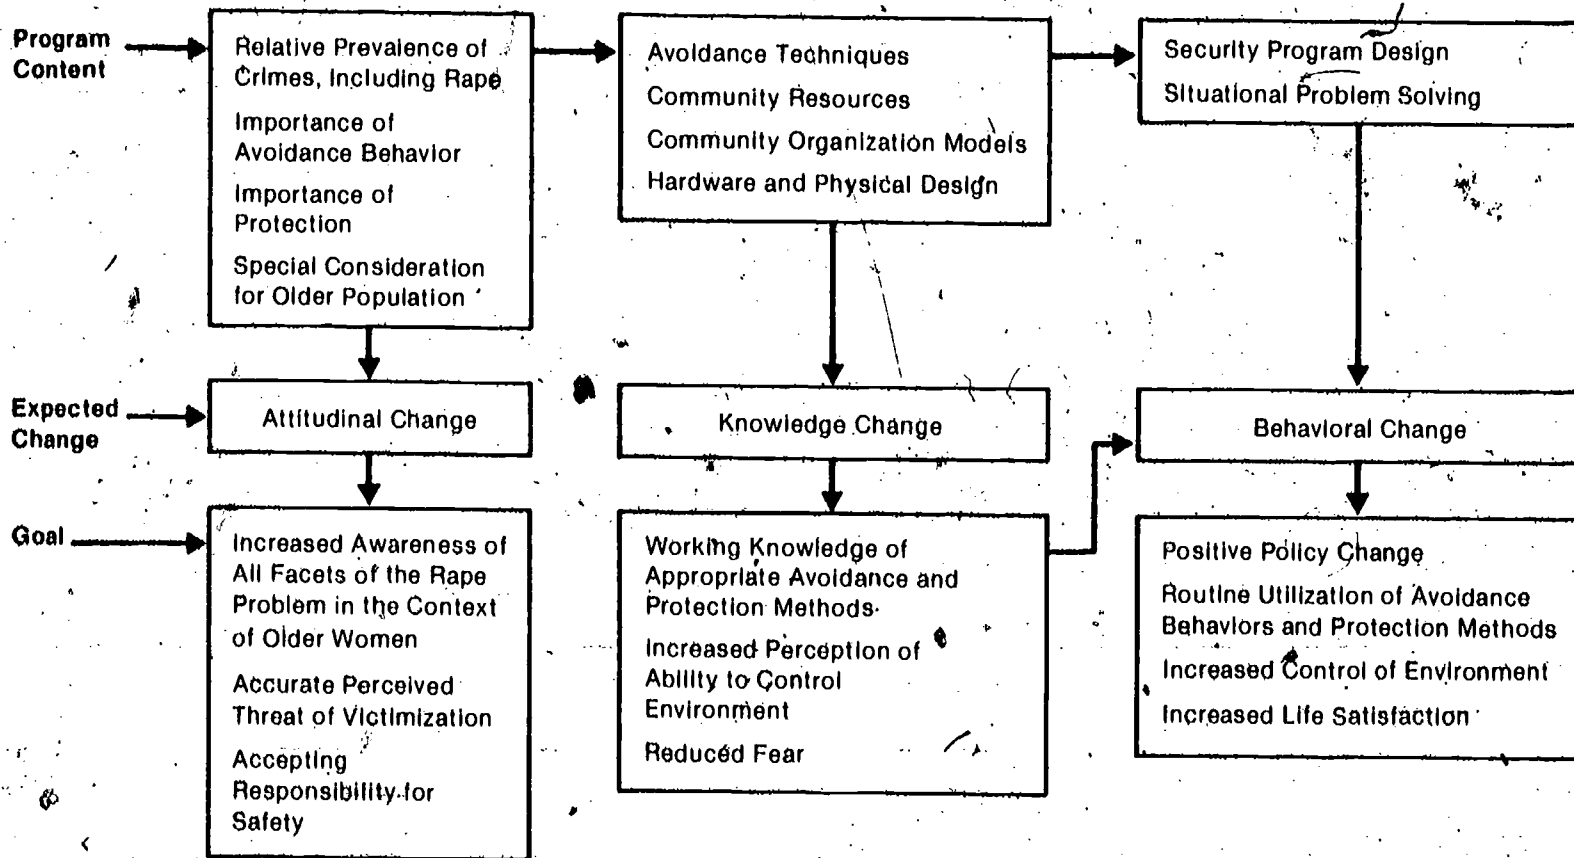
Program Content

Relative Prevalence of Crimes, Including Rape

Importance of Avoidance Behavior

Importance of Protection

Special Consideration for Older Population

Avoidance Techniques

Community Resources

Community Organization Models

Hardware and Physical Design

Security Program Design

Situational Problem Solving

Expected Change

Attitudinal Change

Knowledge Change

Behavioral Change

Goal

Increased Awareness of All Facets of the Rape Problem in the Context of Older Women

Accurate Perceived Threat of Victimization

Accepting Responsibility for Safety

Working Knowledge of Appropriate Avoidance and Protection Methods

Increased Perception of Ability to Control Environment

Reduced Fear

Positive Policy Change

Routine Utilization of Avoidance Behaviors and Protection Methods

Increased Control of Environment

Increased Life Satisfaction